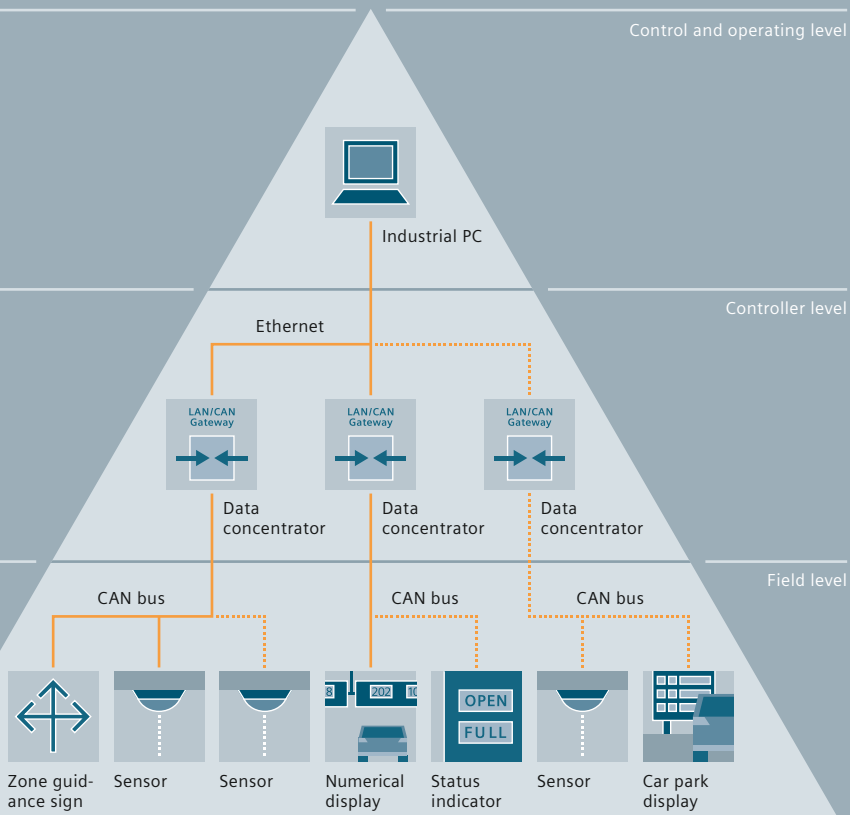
Control and operating level

Industrial PC

Controller level

Ethernet

LAN/CAN Gateway

LAN/CAN Gateway

LAN/CAN Gateway

Data concentrator

Data concentrator

Data concentrator

Field level

CAN bus

CAN bus

CAN bus

8 202 10

OPEN

FULL

Zone guidance sign

Sensor

Sensor

Numerical display

Status indicator

Sensor

Car park display